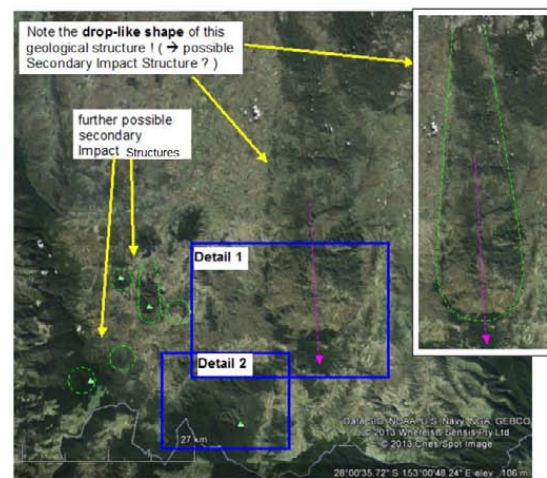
Note the **drop-like shape** of this geological structure ! ( → possible Secondary Impact Structure ? )

further possible secondary Impact Structures

Detail 1

Detail 2

27 km

Data SIO, NOAA, U.S. Navy, NGA, GEBCO
© 2013 Whereis® Sensis Pty Ltd
© 2013 Cnes/Spot Image

28°00'35.72" S 153°00'48.24" E elev 106 m